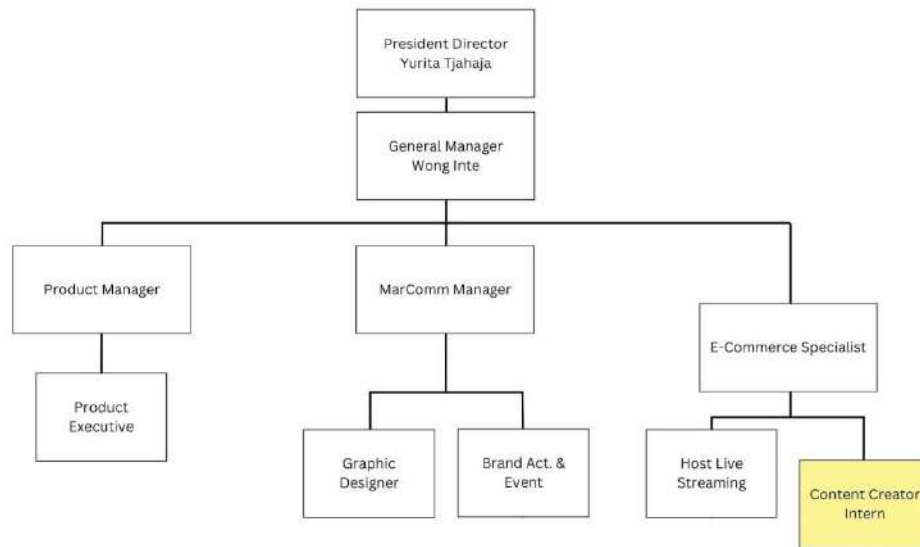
President Director
Yurita Tjahaja

General Manager
Wong Inte

Product Manager

Product Executive

MarComm Manager

Graphic Designer

Brand Act. & Event

E-Commerce Specialist

Host Live Streaming

Content Creator Intern